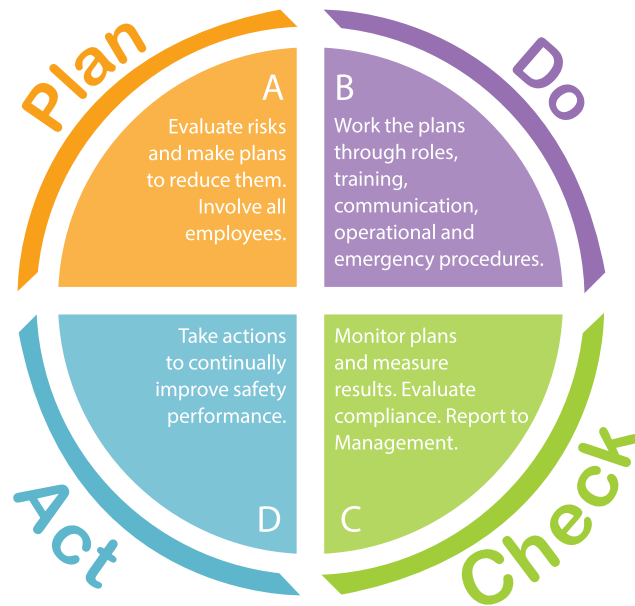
Plan

A

Evaluate risks and make plans to reduce them. Involve all employees.

Do

B

Work the plans through roles, training, communication, operational and emergency procedures.

Take actions to continually improve safety performance.

D

Act

Monitor plans and measure results. Evaluate compliance. Report to Management.

C

Check